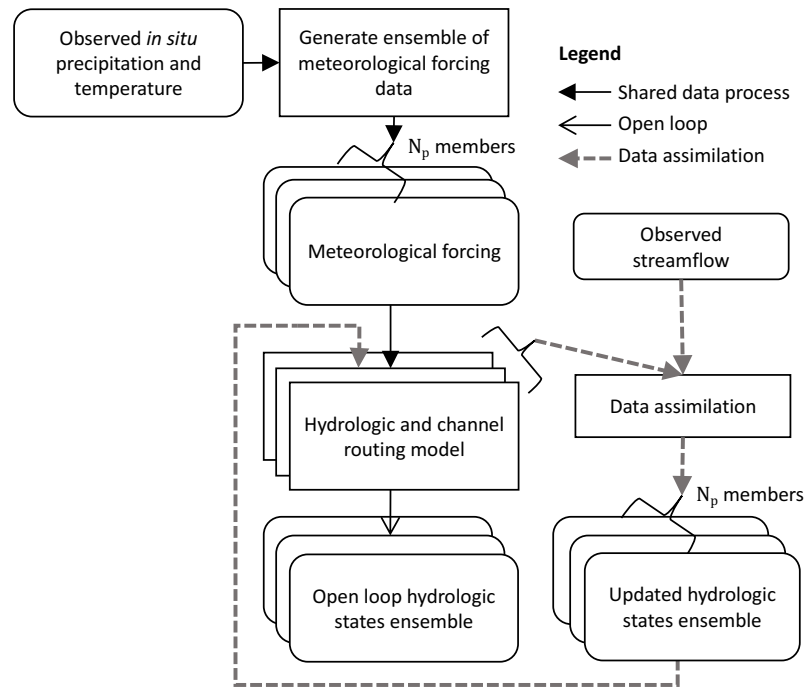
Observed *in situ* precipitation and temperature

Generate ensemble of meteorological forcing data

**Legend**

Shared data process

Open loop

Data assimilation

$N_p$ members

Meteorological forcing

Observed streamflow

Hydrologic and channel routing model

Data assimilation

$N_p$ members

Open loop hydrologic states ensemble

Updated hydrologic states ensemble